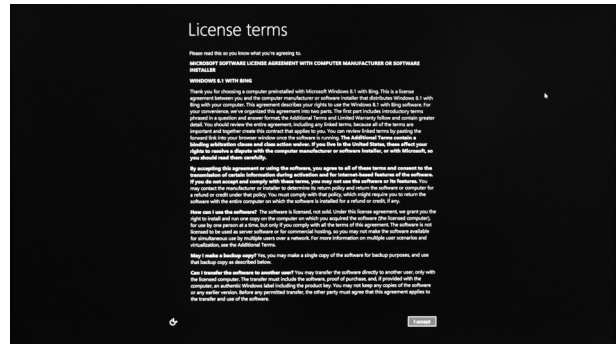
License terms

Please read this so you know what you're agreeing to.

MICROSOFT SOFTWARE LICENSE AGREEMENT WITH COMPUTER MANUFACTURER OR SOFTWARE INSTALLER

WINDOWS 8.1 WITH BING

Thank you for choosing a computer preinstalled with Microsoft Windows 8.1 with Bing. This is a license agreement between you and the computer manufacturer or software installer that distributes Windows 8.1 with Bing with your computer. This agreement describes your rights to use the Windows 8.1 with Bing software. For your convenience, we've organized this agreement into two parts. The first part includes introductory terms phrased in a question and answer format; the Additional Terms and Limited Warranty follow and contain greater detail. You should review the entire agreement, including any linked terms, because all of the terms are important and together create this contract that applies to you. You can review linked terms by pasting the forward link into your browser window once the software is running. The Additional Terms contain a binding arbitration clause and class action waiver. If you live in the United States, these affect your rights to resolve a dispute with the computer manufacturer or software installer, or with Microsoft, so you should read them carefully.

By accepting this agreement or using the software, you agree to all of these terms and consent to the transmission of certain information during activation and for Internet-based features of the software. If you do not accept and comply with these terms, you may not use the software or its features. You may contact the manufacturer or installer to determine its return policy and return the software or computer for a refund or credit under that policy. You must comply with that policy, which might require you to return the software with the entire computer on which the software is installed for a refund or credit, if any.

How can I use the software? The software is licensed, not sold. Under this license agreement, we grant you the right to install and run one copy on the computer on which you acquired the software (the licensed computer), for use by one person at a time, but only if you comply with all the terms of this agreement. The software is not licensed to be used as server software or for commercial hosting, so you may not make the software available for simultaneous use by multiple users over a network. For more information on multiple user scenarios and virtualization, see the Additional Terms.

May I make a backup copy? Yes, you may make a single copy of the software for backup purposes, and use that backup copy as described below.

Can I transfer the software to another user? You may transfer the software directly to another user, only with the licensed computer. The transfer must include the software, proof of purchase, and (if provided with the computer, an authentic Windows label including the product key. You may not keep any copies of the software or any earlier version. Before any permitted transfer, the other party must agree that this agreement applies to the transfer and use of the software.

I accept